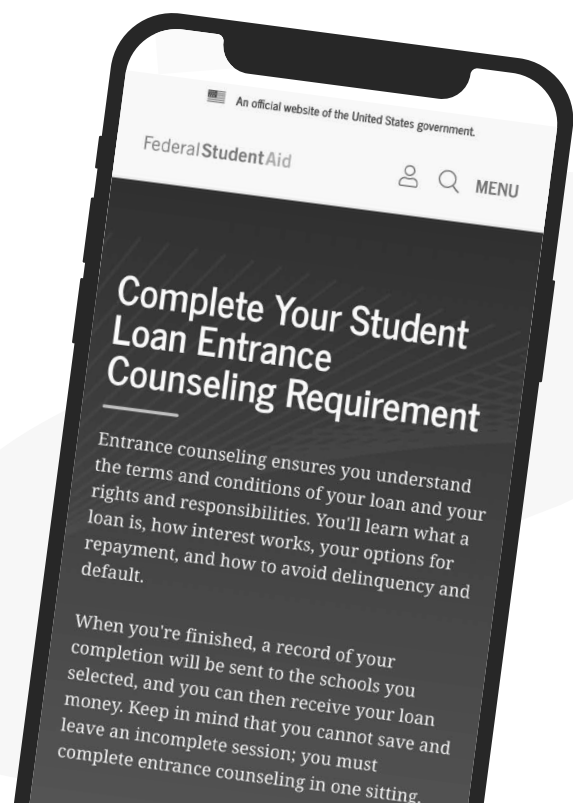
An official website of the United States government.

Federal Student Aid

MENU

Complete Your Student Loan Entrance Counseling Requirement

Entrance counseling ensures you understand the terms and conditions of your loan and your rights and responsibilities. You'll learn what a loan is, how interest works, your options for repayment, and how to avoid delinquency and default.

When you're finished, a record of your completion will be sent to the schools you selected, and you can then receive your loan money. Keep in mind that you cannot save and leave an incomplete session; you must complete entrance counseling in one sitting.